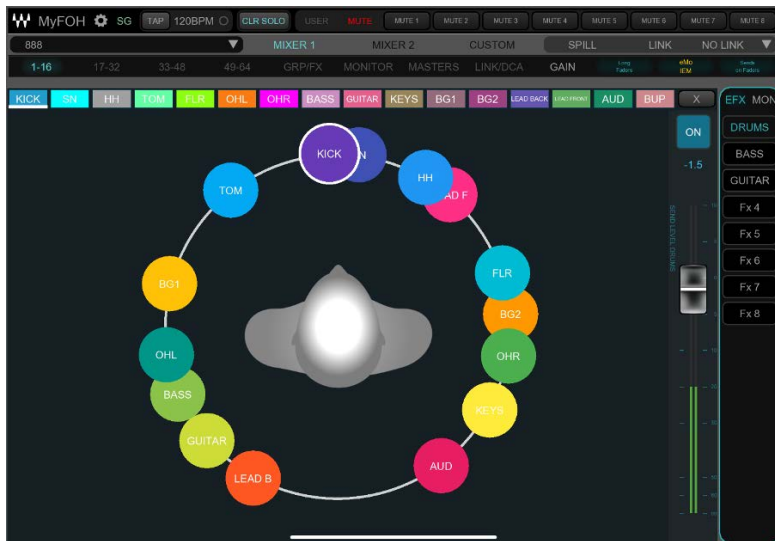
MyFOH SG TAP 120BPM CLR SOLO USER MUTE MUTE 1 MUTE 2 MUTE 3 MUTE 4 MUTE 5 MUTE 6 MUTE 7 MUTE 8

888 MIXER 1 MIXER 2 CUSTOM SPILL LINK NO LINK

1-16 17-32 33-48 49-64 GRP/FX MONITOR MASTERS LINK/DCA GAIN Long Faders eMo IEM Sends on Faders

KICK SN HH TOM FLR OHL OHR BASS GUITAR KEYS BG1 BG2 LEAD BACK LEAD FRONT AUD BUP X

EFX MON

ON

-1.5

DRUMS

BASS

GUITAR

Fx 4

Fx 5

Fx 6

Fx 7

Fx 8

KICK

N

HH

AD F

TOM

FLR

BG1

BG2

OHR

OHL

BASS

KEYS

GUITAR

AUD

LEAD B